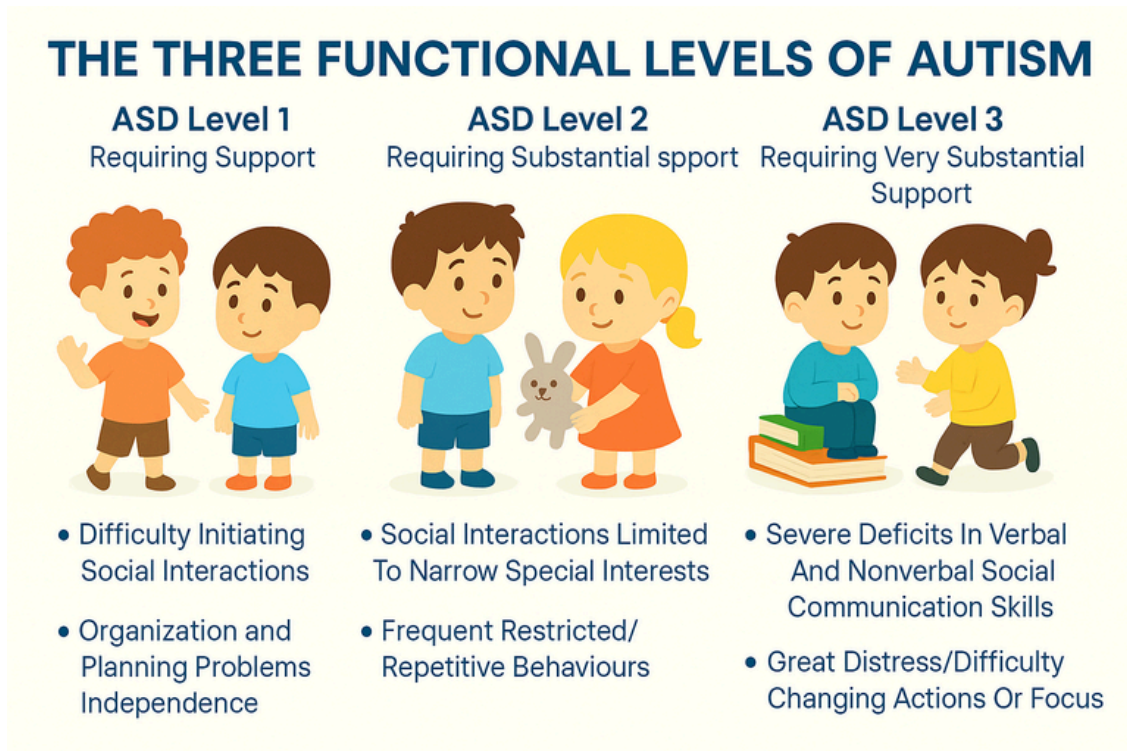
THE THREE FUNCTIONAL LEVELS OF AUTISM

ASD Level 1
Requiring Support

• Difficulty Initiating Social Interactions

• Organization and Planning Problems Independence

ASD Level 2
Requiring Substantial spport

• Social Interactions Limited To Narrow Special Interests

• Frequent Restricted/ Repetitive Behaviours

ASD Level 3
Requiring Very Substantial Support

• Severe Deficits In Verbal And Nonverbal Social Communication Skills

• Great Distress/Difficulty Changing Actions Or Focus